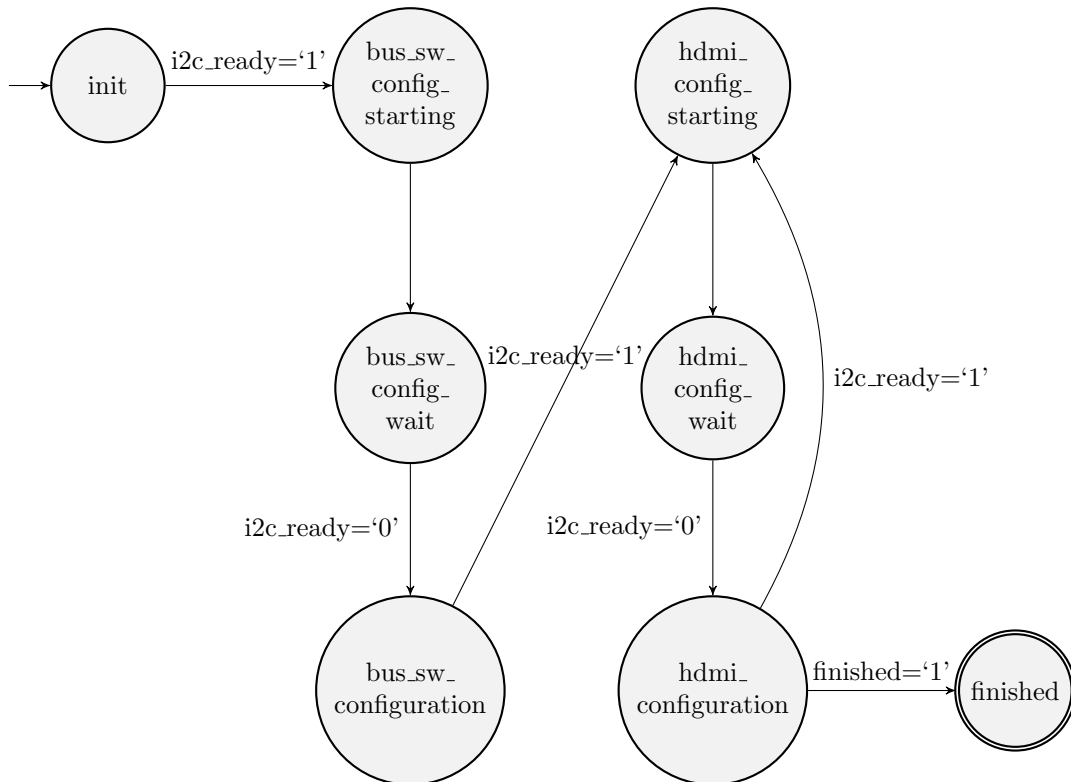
init

i2c_ready=‘1’

bus_sw_ config_ starting

hdmi_ config_ starting

bus_sw_ config_ wait

i2c_ready=‘1’

hdmi_ config_ wait

i2c_ready=‘1’

i2c_ready=‘0’

i2c_ready=‘0’

bus_sw_ configuration

hdmi_ configuration

finished=‘1’

finished